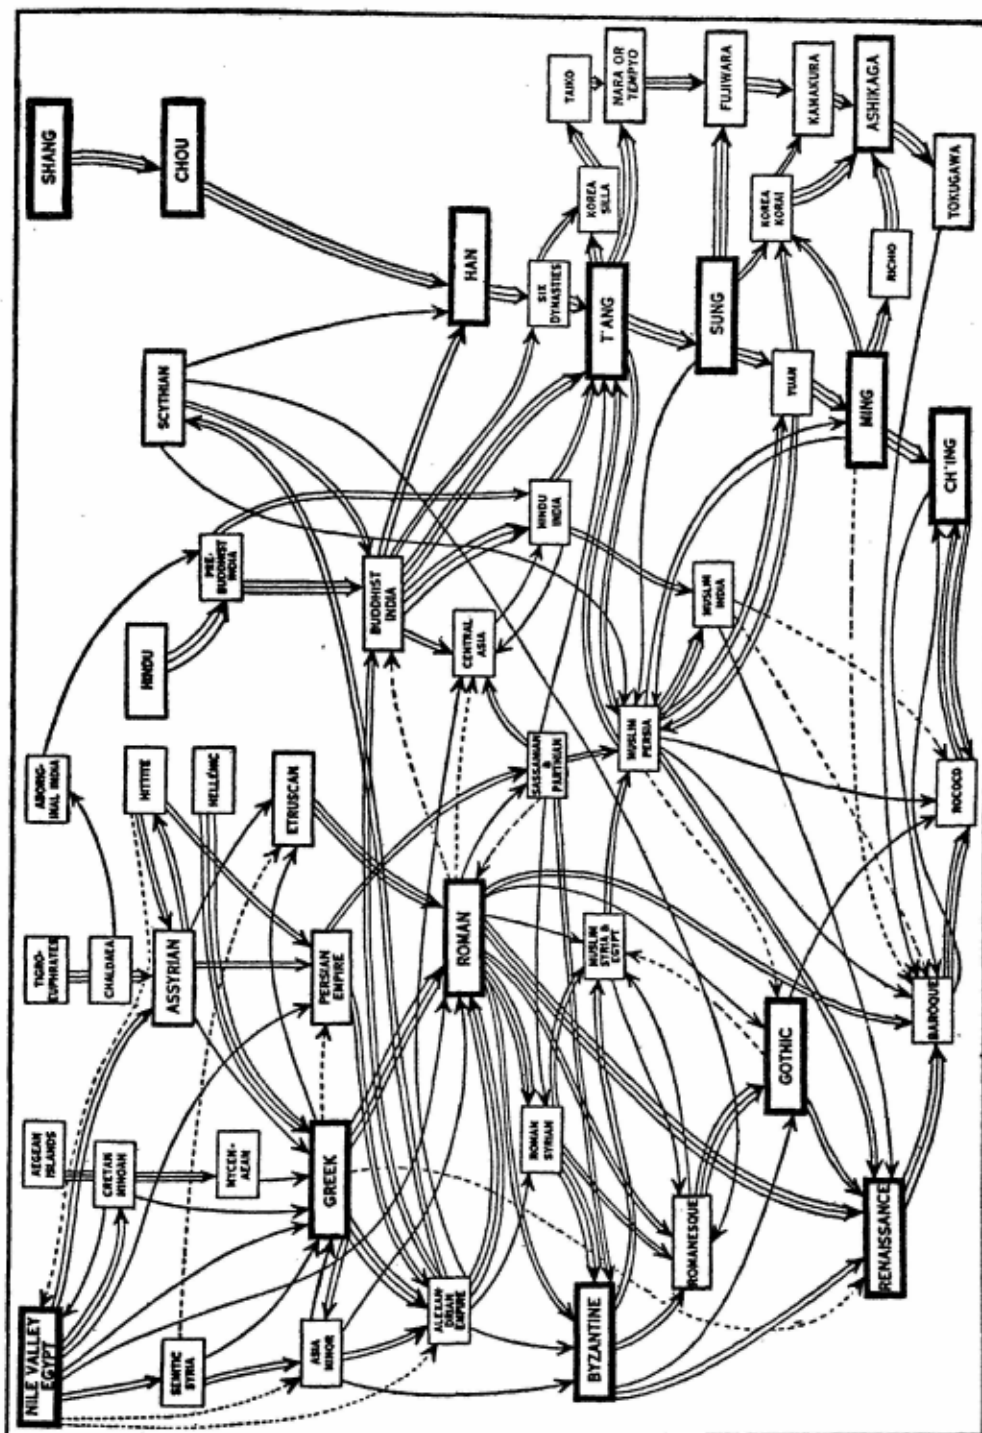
SHANG
CHOU
HAN
SIX DYNASTIES
KOREA SILLA
TAIKO
NARA OR TEMPYO
FUJIWARA
KAMAKURA
ASHIKAGA
TOKUGAWA
T'ANG
SUNG
KOREA KORAI
RICHO
YUAN
MING
CH'ING
SCYTHIAN
HINDU INDIA
PRE-BUDDHIST INDIA
BUDDHIST INDIA
HINDU
CENTRAL ASIA
MUSLIM INDIA
MUSLIM PERSIA
ABORIGINAL INDIA
HITTITE
HELLENIC
ETRUSCAN
SASSANIAN & PARTHIAN
ROCOCO
TIGRO-EUPHRATES
CHALDAEA
ASSYRIAN
PERSIAN EMPIRE
ROMAN
MUSLIM SYRIA & EGYPT
BAROQUE
GOTHIC
AEGEAN ISLANDS
CRETAN MINOAN
MYCENAEAN
GREEK
ROMAN SYRIAN
ROMANESQUE
RENAISSANCE
NILE VALLEY EGYPT
SEMITIC SYRIA
ASIA MINOR
ALEXANDRIAN EMPIRE
BYZANTINE